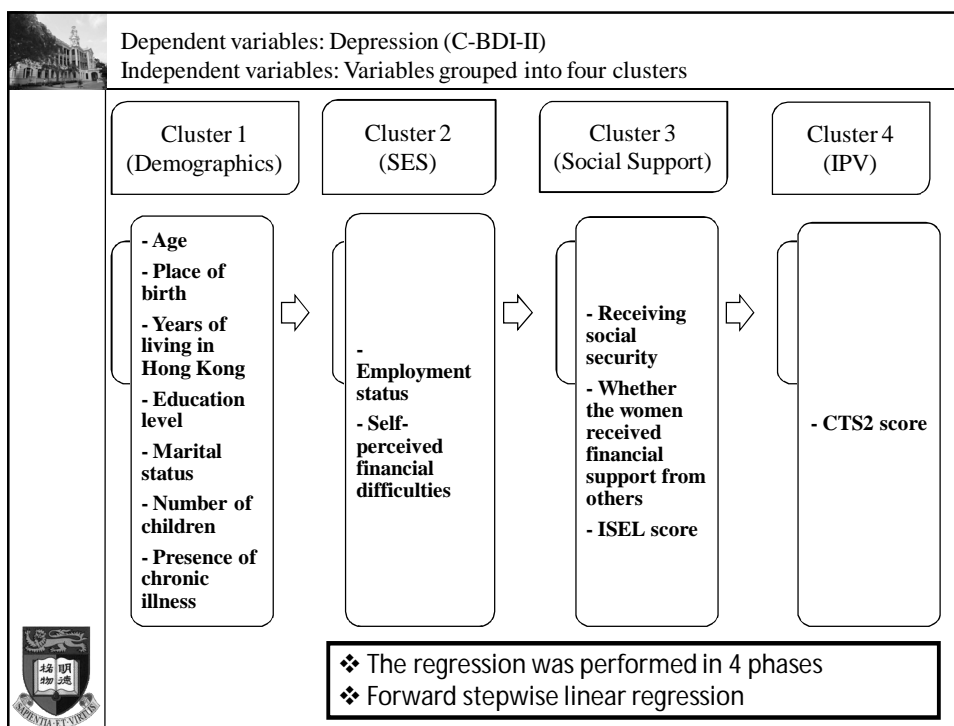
Dependent variables: Depression (C-BDI-II)
Independent variables: Variables grouped into four clusters

Cluster 1 (Demographics)

Cluster 2 (SES)

Cluster 3 (Social Support)

Cluster 4 (IPV)

- Age
- Place of birth
- Years of living in Hong Kong
- Education level
- Marital status
- Number of children
- Presence of chronic illness

- Employment status
- Self-perceived financial difficulties

- Receiving social security
- Whether the women received financial support from others
- ISEL score

- CTS2 score

明德格物

SAPIENTIA ET VIRTUS

❖ The regression was performed in 4 phases
❖ Forward stepwise linear regression